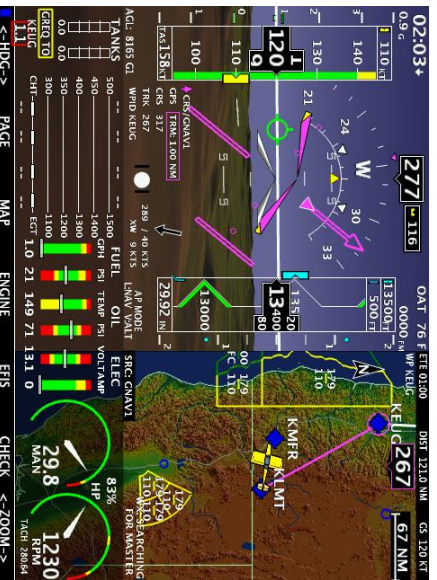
02:03+
0.5 G
150
140
130
120 9
110
100
10 KT
TAS 158 KT
AGL 8165 GL
TRK 267
CRS 317
WPID KEUG
CRS: GNAV1
GPS TRM: 1.00 NM
289 / 40 KTS
XW 9 KTS
277
116
W
21
24
30
33
S
OAT 76 F
0000 FM
13500 FT
500 FT
13400
13000
2992 IN
AP MODE
LNAV VALT
FUEL
GPH PSI
OIL
TEMP PSI
ELEC
VOLT AMP
1.0 21 149 71 13.1 0
TANKS
CREQ TO
KEUG
0.0 0.0
0.0 0.0
500
450
400
350
300
CHT
1600
1400
1300
1200
1100
EGT
ETE 01:00
WP KEUG
DIST 121.0 NM
GS 120 KT
KEUG 267
67 NM
SRC: GNAV1
KMFR
KLMT
110
129
100
119
FC
83%
HP
29.8
MAN
1230
RPM
TACH 280.4
SEARCHING FOR MASTER
<-HDG->
PAGE
MAP
ENGINE
EFIS
CHECK
<-ZOOM->